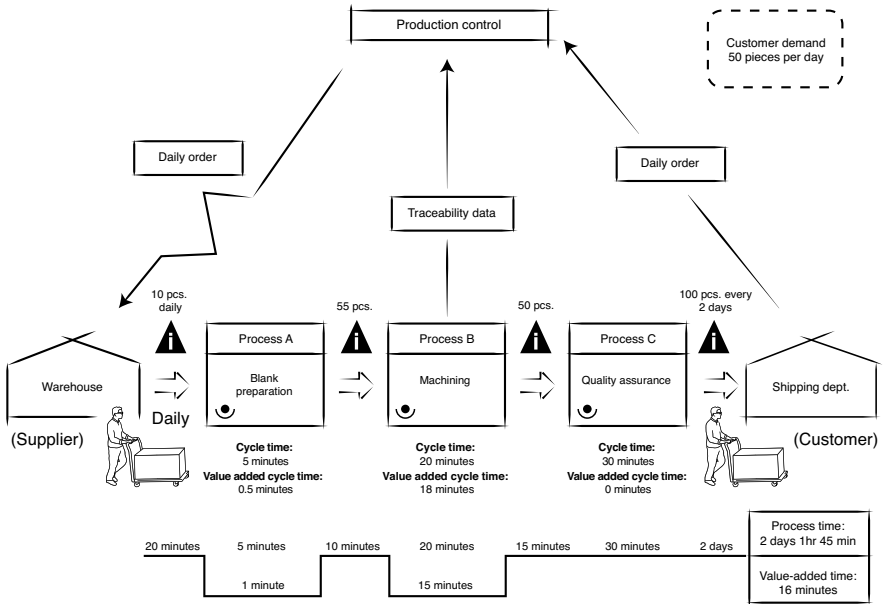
Production control

Customer demand
50 pieces per day

Daily order

Daily order

Traceability data

10 pcs. daily

55 pcs.

50 pcs.

100 pcs. every 2 days

I

I

I

I

Warehouse

Daily

(Supplier)

Process A

Blank preparation

Cycle time:
5 minutes
Value added cycle time:
0.5 minutes

Process B

Machining

Cycle time:
20 minutes
Value added cycle time:
18 minutes

Process C

Quality assurance

Cycle time:
30 minutes
Value added cycle time:
0 minutes

Shipping dept.

(Customer)

20 minutes | 5 minutes | 10 minutes | 20 minutes | 15 minutes | 30 minutes | 2 days

1 minute | 15 minutes

Process time:
2 days 1hr 45 min

Value-added time:
16 minutes